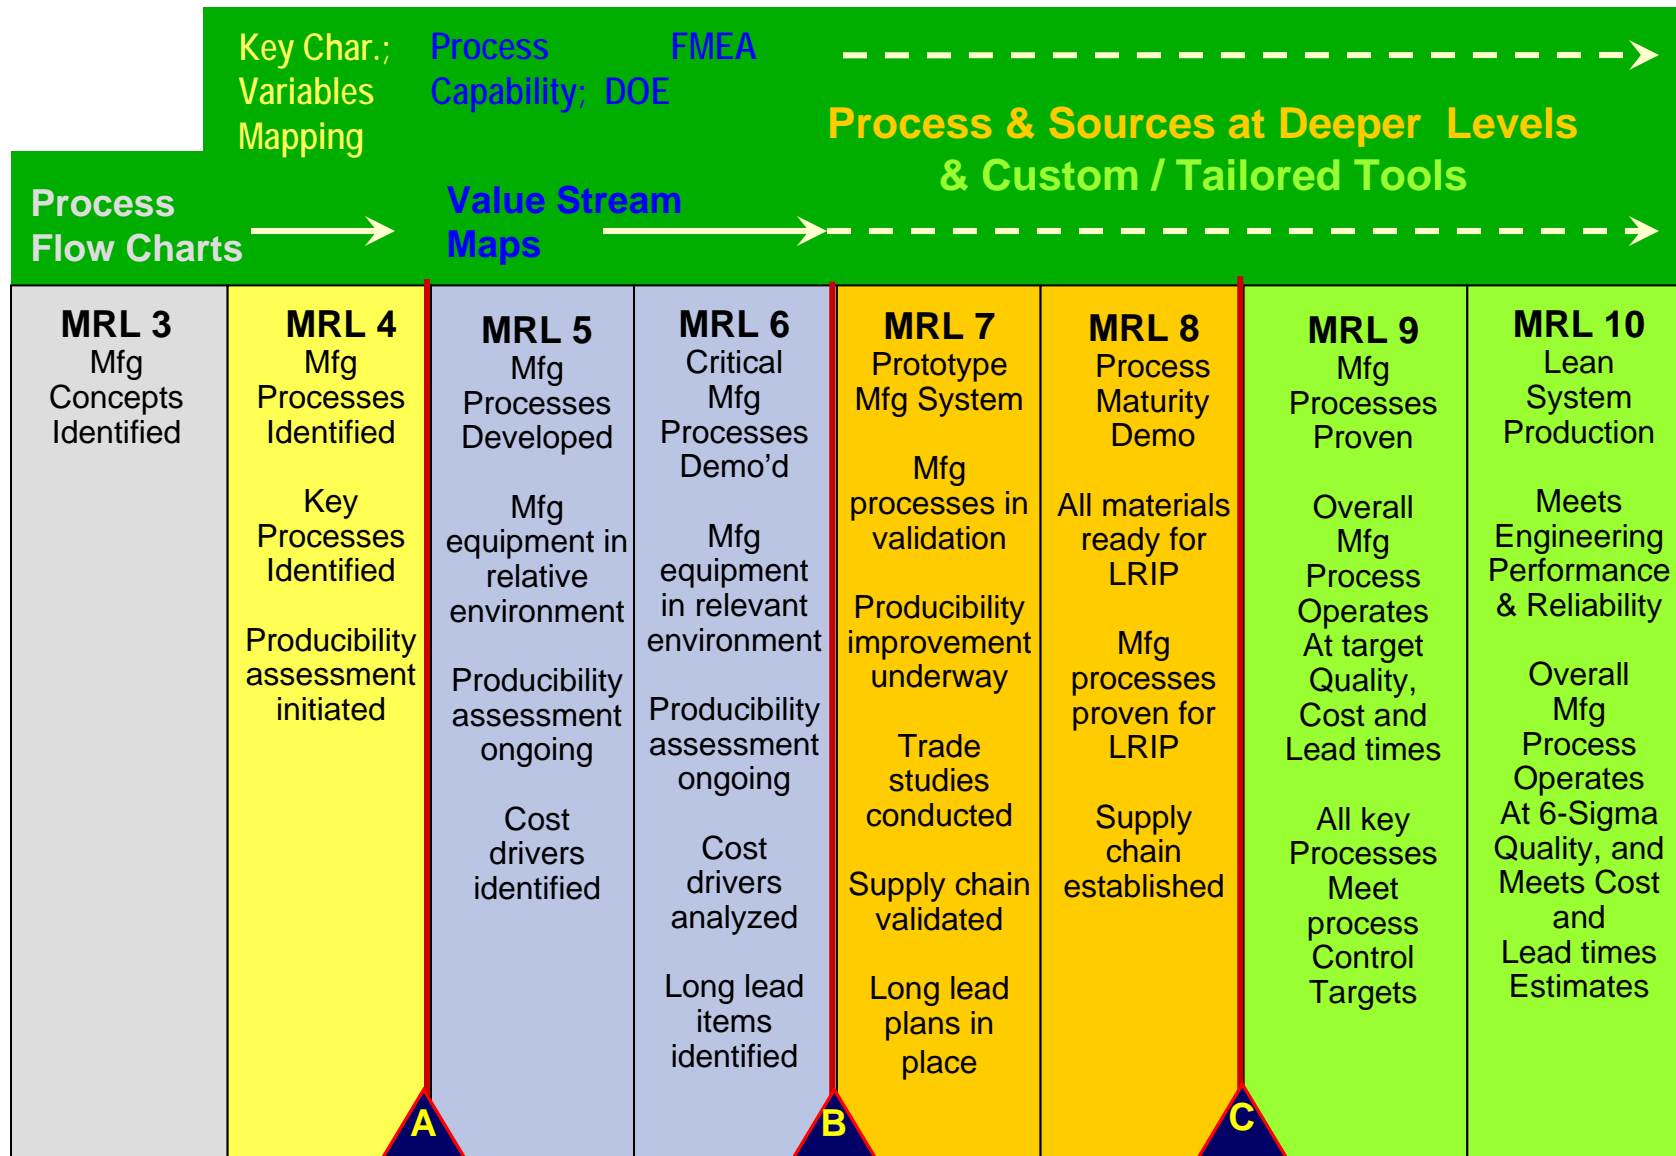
Key Char.; Variables Mapping

Process Capability; DOE

FMEA

Process & Sources at Deeper Levels & Custom / Tailored Tools

Process Flow Charts

Value Stream Maps

| MRL 3 Mfg Concepts Identified | MRL 4 Mfg Processes Identified<br><br>Key Processes Identified<br><br>Producibility assessment initiated | MRL 5 Mfg Processes Developed<br><br>Mfg equipment in relative environment<br><br>Producibility assessment ongoing<br><br>Cost drivers identified | MRL 6 Critical Mfg Processes Demo'd<br><br>Mfg equipment in relevant environment<br><br>Producibility assessment ongoing<br><br>Cost drivers analyzed<br><br>Long lead items identified | MRL 7 Prototype Mfg System<br><br>Mfg processes in validation<br><br>Producibility improvement underway<br><br>Trade studies conducted<br><br>Supply chain validated<br><br>Long lead plans in place | MRL 8 Process Maturity Demo<br><br>All materials ready for LRIP<br><br>Mfg processes proven for LRIP<br><br>Supply chain established | MRL 9 Mfg Processes Proven<br><br>Overall Mfg Process Operates At target Quality, Cost and Lead times<br><br>All key Processes Meet process Control Targets | MRL 10 Lean System Production<br><br>Meets Engineering Performance & Reliability<br><br>Overall Mfg Process Operates At 6-Sigma Quality, and Meets Cost and Lead times Estimates |
|---|---|---|---|---|---|---|---|

A

B

C